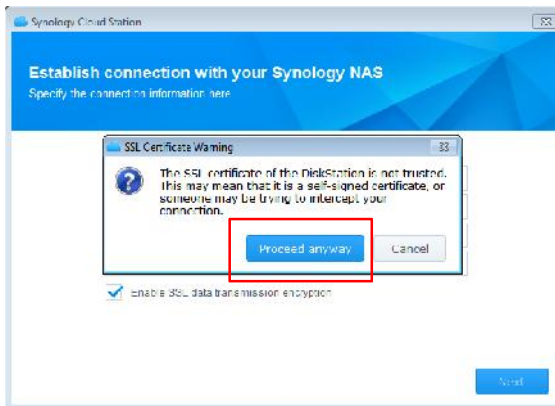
Synology Cloud Station

Establish connection with your Synology NAS

Specify the connection information here

SSL Certificate Warning

The SSL certificate of the DiskStation is not trusted. This may mean that it is a self-signed certificate, or someone may be trying to intercept your connection.

Proceed anyway

Cancel

Enable SSL data transmission encryption

Next